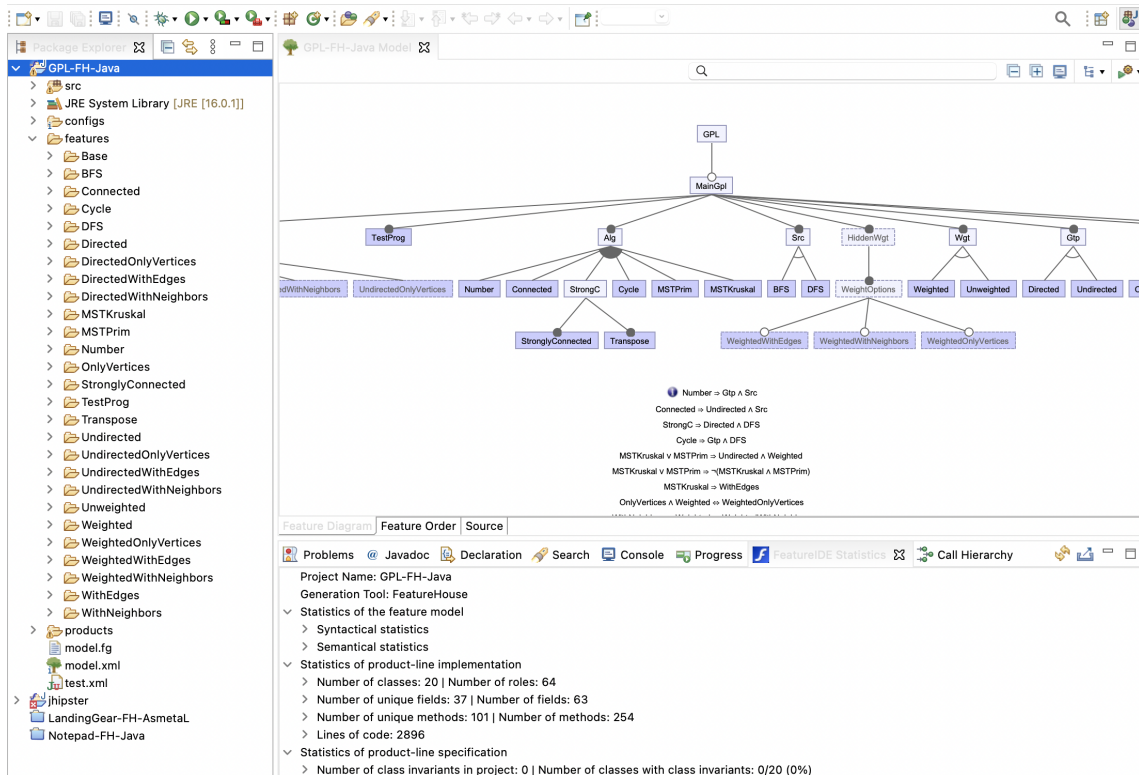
Package Explorer
GPL-FH-Java
src
JRE System Library [JRE [16.0.1]]
configs
features
Base
BFS
Connected
Cycle
DFS
Directed
DirectedOnlyVertices
DirectedWithEdges
DirectedWithNeighbors
MSTKruskal
MSTPrim
Number
OnlyVertices
StronglyConnected
TestProg
Transpose
Undirected
UndirectedOnlyVertices
UndirectedWithEdges
UndirectedWithNeighbors
Unweighted
Weighted
WeightedOnlyVertices
WeightedWithEdges
WeightedWithNeighbors
WithEdges
WithNeighbors
products
model.fg
model.xml
test.xml
jhipster
LandingGear-FH-AsmetaL
Notepad-FH-Java

GPL-FH-Java Model

GPL
MainGpl
TestProg
Alg
Src
HiddenWgt
Wgt
Gtp
dWithNeighbors
UndirectedOnlyVertices
Number
Connected
StrongC
Cycle
MSTPrim
MSTKruskal
BFS
DFS
WeightOptions
Weighted
Unweighted
Directed
Undirected
StronglyConnected
Transpose
WeightedWithEdges
WeightedWithNeighbors
WeightedOnlyVertices

Number ⇒ Gtp ∧ Src
Connected ⇒ Undirected ∧ Src
StrongC ⇒ Directed ∧ DFS
Cycle ⇒ Gtp ∧ DFS
MSTKruskal ∨ MSTPrim ⇒ Undirected ∧ Weighted
MSTKruskal ∨ MSTPrim ⇒ ¬(MSTKruskal ∧ MSTPrim)
MSTKruskal ⇒ WithEdges
OnlyVertices ∧ Weighted ⇔ WeightedOnlyVertices

Feature Diagram | Feature Order | Source

Problems | Javadoc | Declaration | Search | Console | Progress | FeatureIDE Statistics | Call Hierarchy

Project Name: GPL-FH-Java
Generation Tool: FeatureHouse
Statistics of the feature model
Syntactical statistics
Semantical statistics
Statistics of product-line implementation
Number of classes: 20 | Number of roles: 64
Number of unique fields: 37 | Number of fields: 63
Number of unique methods: 101 | Number of methods: 254
Lines of code: 2896
Statistics of product-line specification
Number of class invariants in project: 0 | Number of classes with class invariants: 0/20 (0%)